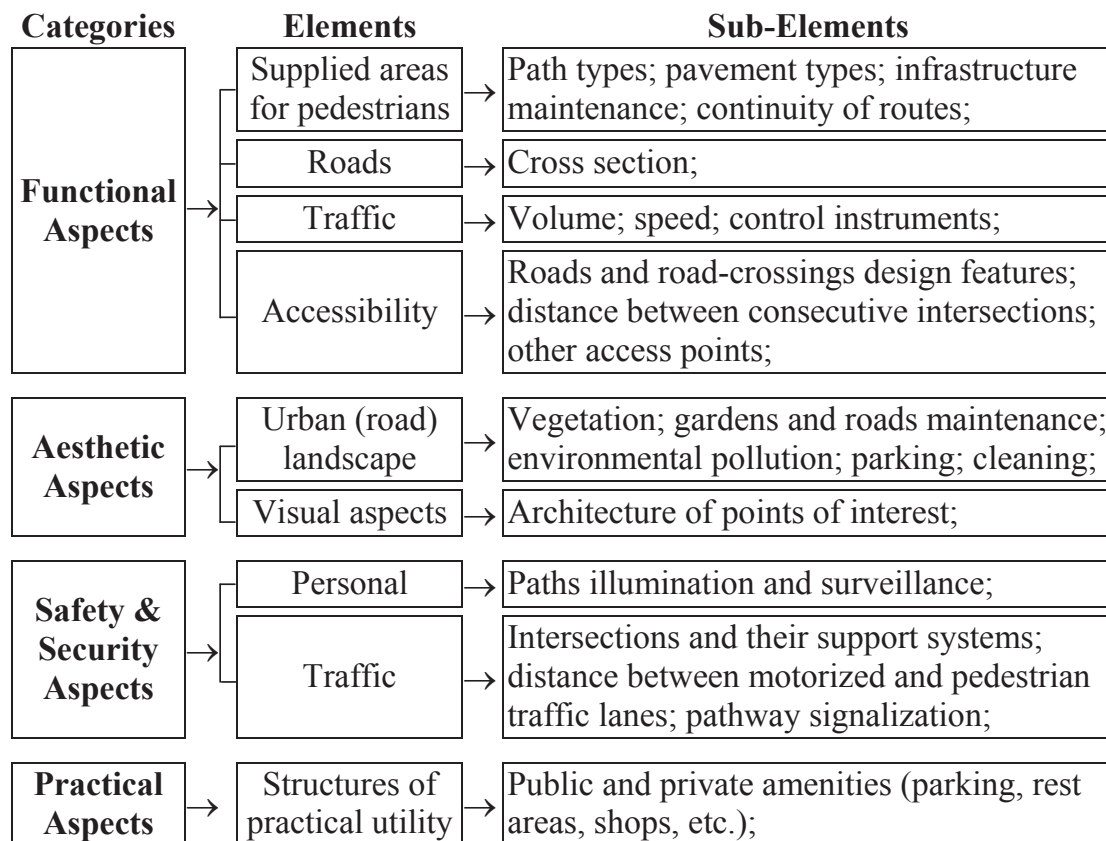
| Categories | Elements | Sub-Elements |
|---|---|---|
| Functional Aspects | Supplied areas for pedestrians | Path types; pavement types; infrastructure maintenance; continuity of routes; |
| | Roads | Cross section; |
| | Traffic | Volume; speed; control instruments; |
| | Accessibility | Roads and road-crossings design features; distance between consecutive intersections; other access points; |
| Aesthetic Aspects | Urban (road) landscape | Vegetation; gardens and roads maintenance; environmental pollution; parking; cleaning; |
| | Visual aspects | Architecture of points of interest; |
| Safety & Security Aspects | Personal | Paths illumination and surveillance; |
| | Traffic | Intersections and their support systems; distance between motorized and pedestrian traffic lanes; pathway signalization; |
| Practical Aspects | Structures of practical utility | Public and private amenities (parking, rest areas, shops, etc.); |